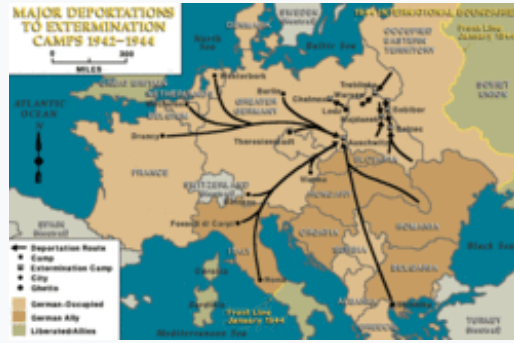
MAJOR DEPORTATIONS TO EXTERMINATION CAMPS 1942–1944

0 300
MILES

SWEDEN
North Sea
Baltic Sea
1941 INTERNATIONAL BOUNDARIES
OCCUPIED EASTERN TERRITORY
Front Line
SOVIET UNION
ATLANTIC OCEAN
Westerbork
Berlin
Chelmno
Treblinka
Warsaw
Sobibor
Lodz
Majdanek
Belzec
GREATER GERMANY
Drancy
Theresienstadt
Auschwitz
FRANCE
SWITZERLAND
Vienna
Fossoli di Carpi
CROATIA
ROMANIA
SPAIN
Black Sea
BULGARIA
Rome
Front Line January 1944
Mediterranean Sea
TURKEY

Deportation Route
Camp
Extermination Camp
City
Ghetto
German-Occupied
German Ally
Liberated/Allies